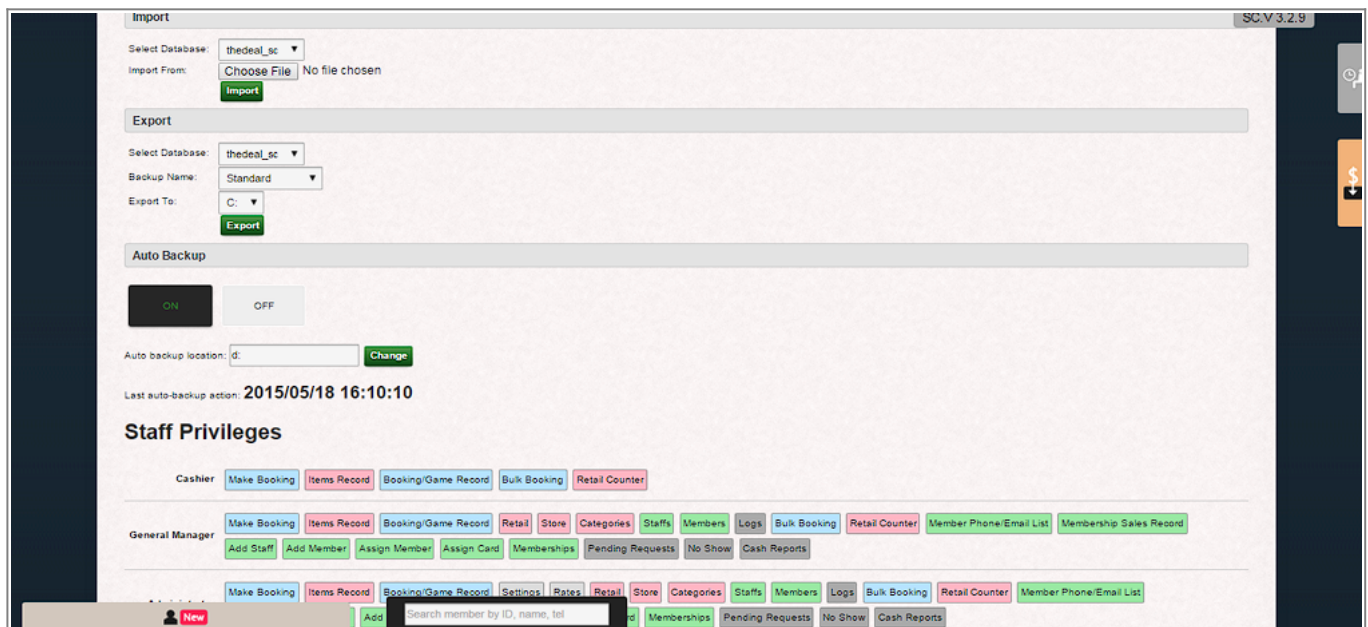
Import

SC.V 3.2.9

Select Database: thedeal_sc

Import From: Choose File No file chosen

Import

Export

Select Database: thedeal_sc

Backup Name: Standard

Export To: C:

Export

Auto Backup

ON OFF

Auto backup location: d:

Change

Last auto-backup action: 2015/05/18 16:10:10

Staff Privileges

Cashier: Make Booking, Items Record, Booking/Game Record, Bulk Booking, Retail Counter

General Manager: Make Booking, Items Record, Booking/Game Record, Retail, Store, Categories, Staffs, Members, Logs, Bulk Booking, Retail Counter, Member Phone/Email List, Membership Sales Record, Add Staff, Add Member, Assign Member, Assign Card, Memberships, Pending Requests, No Show, Cash Reports

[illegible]: Make Booking, Items Record, Booking/Game Record, Settings, Rates, Retail, Store, Categories, Staffs, Members, Logs, Bulk Booking, Retail Counter, Member Phone/Email List, Add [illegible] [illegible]rd, Memberships, Pending Requests, No Show, Cash Reports

New

Search member by ID, name, tel